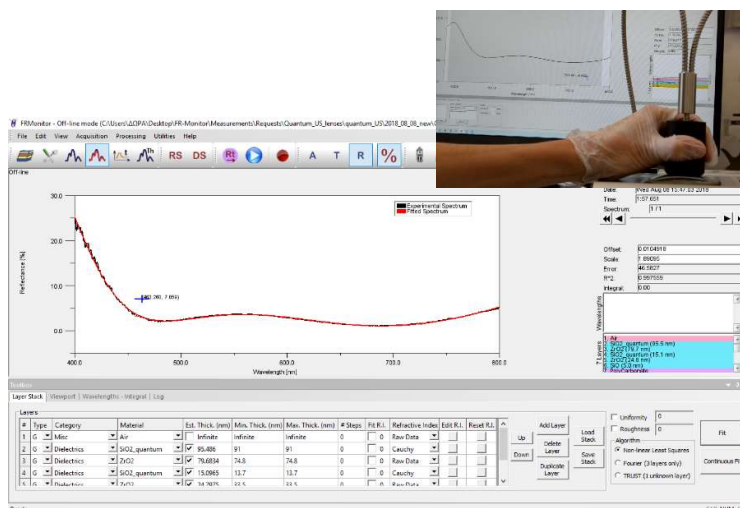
FRMonitor - Off-line mode (C:\Users\ΔΟΡΑ\Desktop\FR-Monitor\Measurements\Requests\Quantum_US_lenses\quantum_US\2018_08_08_new\

File Edit View Acquisition Processing Utilities Help

RS DS A T R %

Off-line

Date: Wed Aug 08 15:47:03 2018
Time: 1:57.651
Spectrum: 1/1

Offset: 0.0104910
Scale: 1.89095
Error: 46.5627
R^2: 0.997555
Integral: 0.00

Experimental Spectrum
Fitted Spectrum

30.0
20.0
10.0
0.0

Reflectance (%)

(462.260, 7.650)

400.0 500.0 600.0 700.0 800.0

Wavelength [nm]

Wavelengths

Layers

1. Air
2. SiO2_quantum (95.5 nm)
3. ZrO2 (76.7 nm)
4. SiO2_quantum (15.1 nm)
5. ZrO2 (24.6 nm)
6. SiO (3.9 nm)
7. PolyCarbonate

Toolbox

Layer Stack | Viewport | Wavelengths - Integral | Log

Layers

| # | Type | Category | Material | Est. Thick. (nm) | Min. Thick. (nm) | Max. Thick. (nm) | # Steps | Fit R.I. | Refractive Index | Edit R.I. | Reset R.I. |
|---|---|---|---|---|---|---|---|---|---|---|---|
| 1 | G | Misc | Air | Infinite | Infinite | Infinite | 0 | 0 | Raw Data | | |
| 2 | G | Dielectrics | SiO2_quantum | 95.486 | 91 | 91 | 0 | 0 | Cauchy | | |
| 3 | G | Dielectrics | ZrO2 | 76.6834 | 74.8 | 74.8 | 0 | 0 | Raw Data | | |
| 4 | G | Dielectrics | SiO2_quantum | 15.0965 | 13.7 | 13.7 | 0 | 0 | Cauchy | | |
| 5 | G | Dielectrics | ZrO2 | 24.2975 | 23.5 | 23.5 | 0 | 0 | Raw Data | | |

Up
Down
Add Layer
Delete Layer
Duplicate Layer
Load Stack
Save Stack

Uniformity 0
Roughness 0

Algorithm
Non-linear Least Squares
Fourier (3 layers only)
TRUST (3 unknown layer)

Fit
Continuous Fit